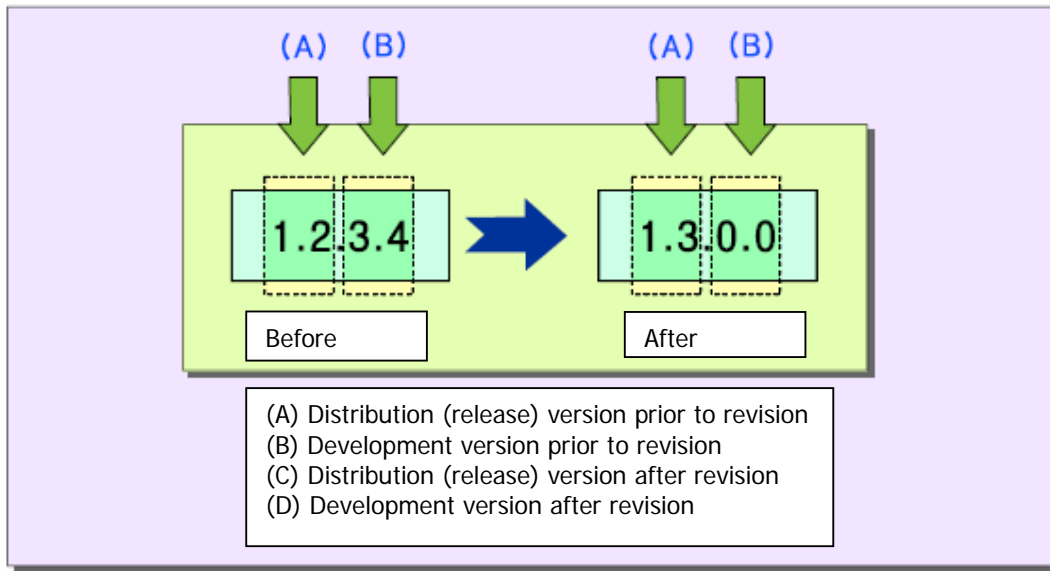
(A) (B)

1.2.3.4

Before

(A) (B)

1.3.0.0

After

(A) Distribution (release) version prior to revision
(B) Development version prior to revision
(C) Distribution (release) version after revision
(D) Development version after revision